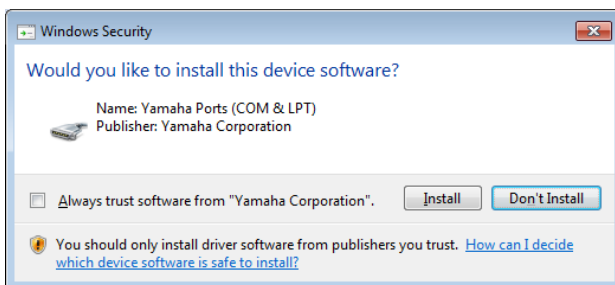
Windows Security

Would you like to install this device software?

Name: Yamaha Ports (COM & LPT)
Publisher: Yamaha Corporation

Always trust software from "Yamaha Corporation".

Install

Don't Install

You should only install driver software from publishers you trust. How can I decide which device software is safe to install?